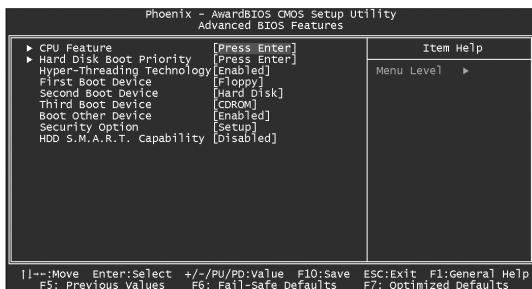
Phoenix - AwardBIOS CMOS Setup Utility
Advanced BIOS Features

| | | |
|---|---|---|
| ► CPU Feature | [Press Enter] | Item Help |
| ► Hard Disk Boot Priority | [Press Enter] | |
| Hyper-Threading Technology | [Enabled] | Menu Level ► |
| First Boot Device | [Floppy] | |
| Second Boot Device | [Hard Disk] | |
| Third Boot Device | [CDROM] | |
| Boot Other Device | [Enabled] | |
| Security Option | [Setup] | |
| HDD S.M.A.R.T. Capability | [Disabled] | |

↑↓→←:Move Enter:Select +/-/PU/PD:Value F10:Save ESC:Exit F1:General Help
F5: Previous Values F6: Fail-Safe Defaults F7: Optimized Defaults